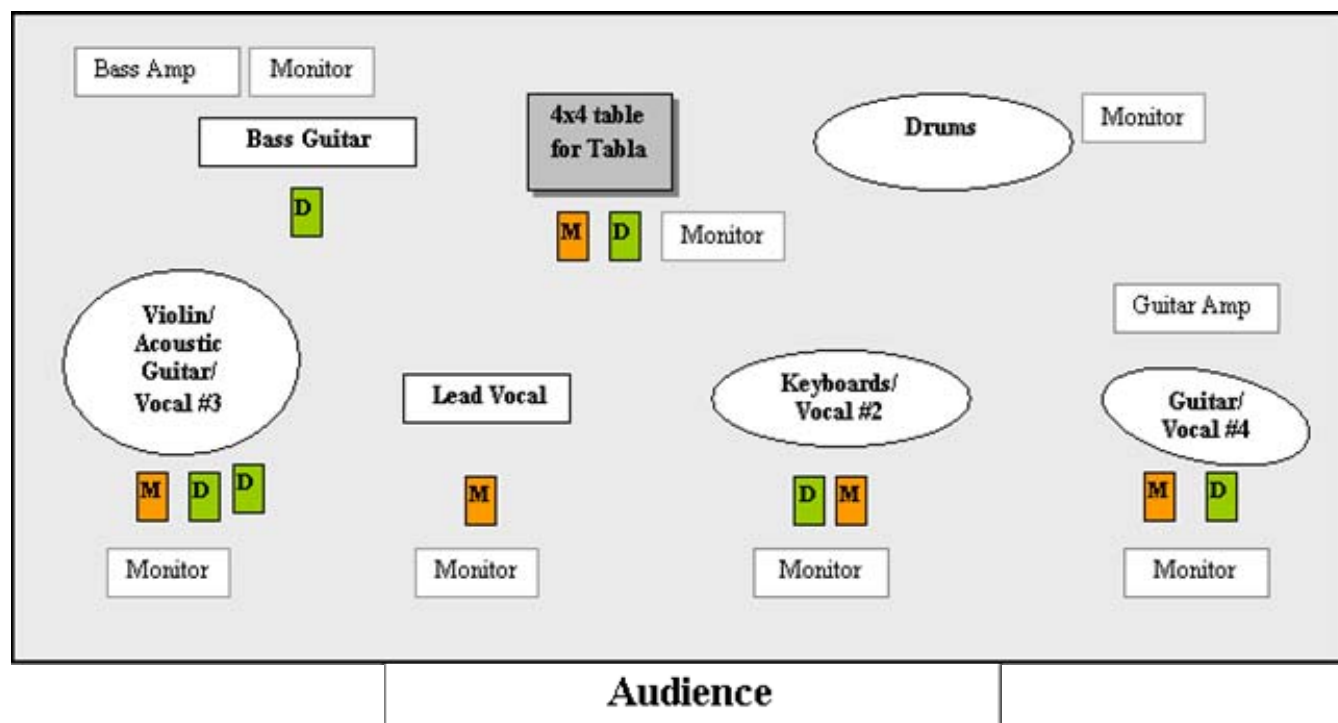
Bass Amp
Monitor
Bass Guitar
D
4x4 table for Tabla
M
D
Monitor
Drums
Monitor
Violin/ Acoustic Guitar/ Vocal #3
Lead Vocal
Keyboards/ Vocal #2
Guitar Amp
Guitar/ Vocal #4
M
D
D
M
D
M
M
D
Monitor
Monitor
Monitor
Monitor
Audience